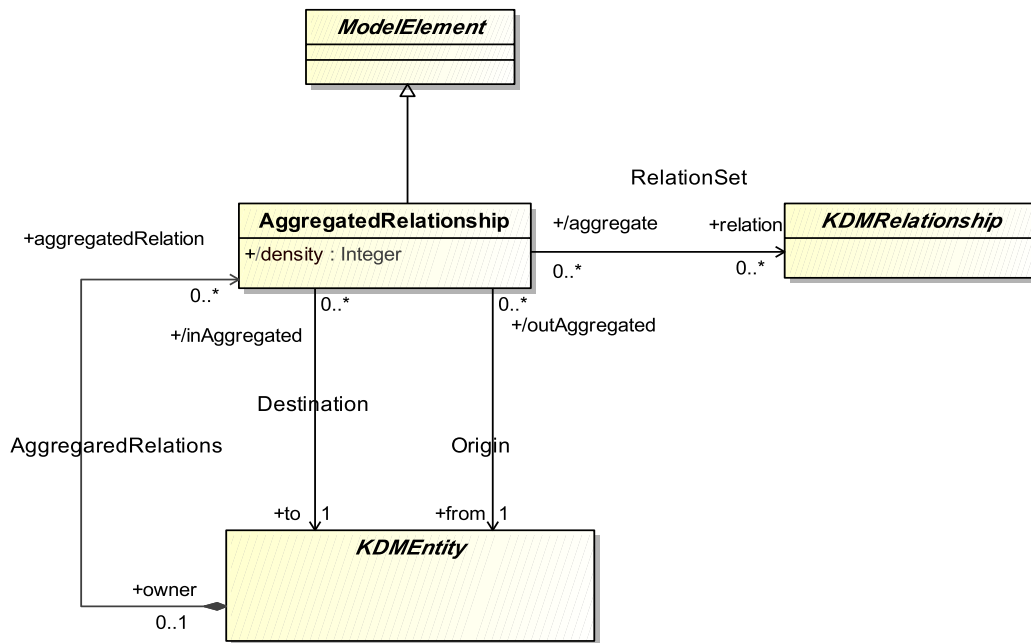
ModelElement

RelationSet

AggregatedRelationship

+/density : Integer

+/aggregate

+relation

KDMRelationship

0..*

0..*

+aggregatedRelation

0..*

0..*

0..*

+/inAggregated

+/outAggregated

Destination

AggregaredRelations

Origin

+to 1

+from 1

KDMEntity

+owner

0..1